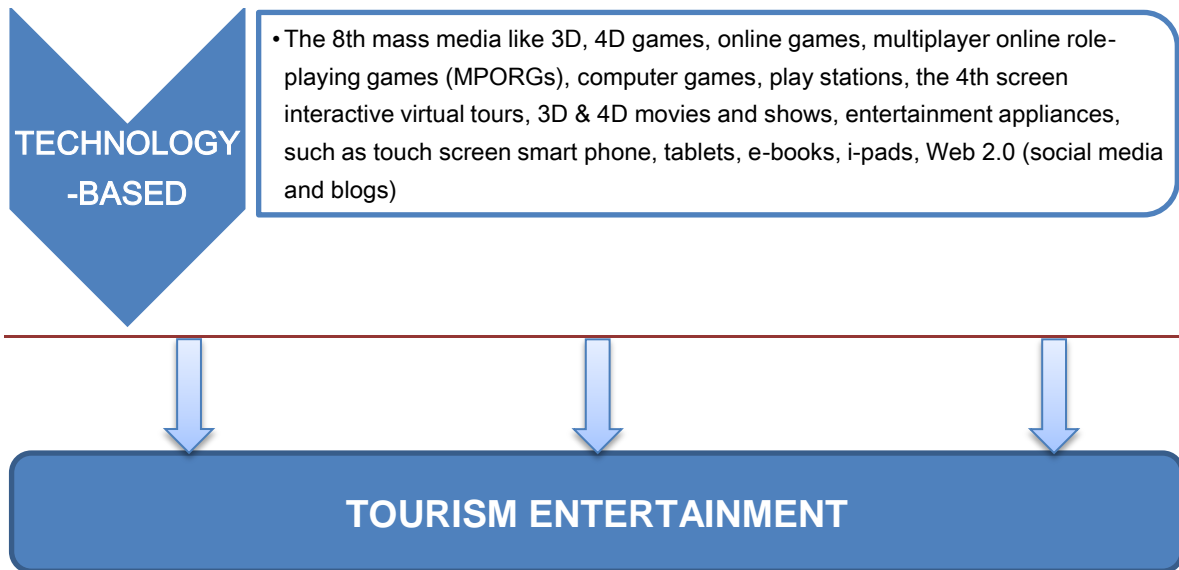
TECHNOLOGY -BASED

• The 8th mass media like 3D, 4D games, online games, multiplayer online role-playing games (MPORGs), computer games, play stations, the 4th screen interactive virtual tours, 3D & 4D movies and shows, entertainment appliances, such as touch screen smart phone, tablets, e-books, i-pads, Web 2.0 (social media and blogs)

TOURISM ENTERTAINMENT